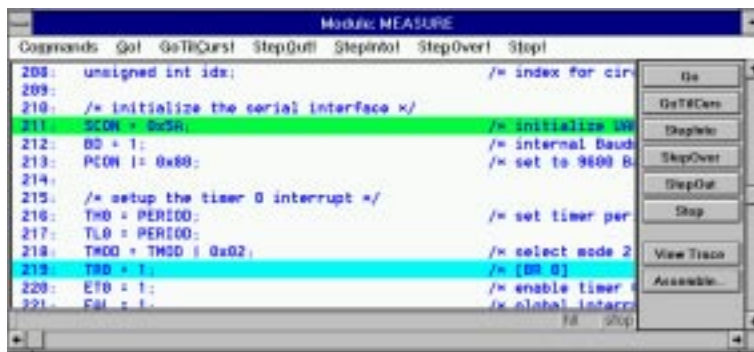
Module: MEASURE

Commands Go! GoTillCurs! StepOut! StepInto! StepOver! Stop!

208: unsigned int idx; /* index for cir
209:
210: /* initialize the serial interface */
211: SCON = 0x5A; /* initialize UA
212: BD = 1; /* internal Baud
213: PCON |= 0x80; /* set to 9600 B
214:
215: /* setup the timer 0 interrupt */
216: TH0 = PERIOD; /* set timer per
217: TL0 = PERIOD;
218: TMOD = TMOD | 0x02; /* select mode 2
219: TR0 = 1; /* [BR 0]
220: ET0 = 1; /* enable timer
221: EAL = 1; /* global interr

Go
GoTillCurs
StepInto
StepOver
StepOut
Stop
View Trace
Assemble...

fill stop